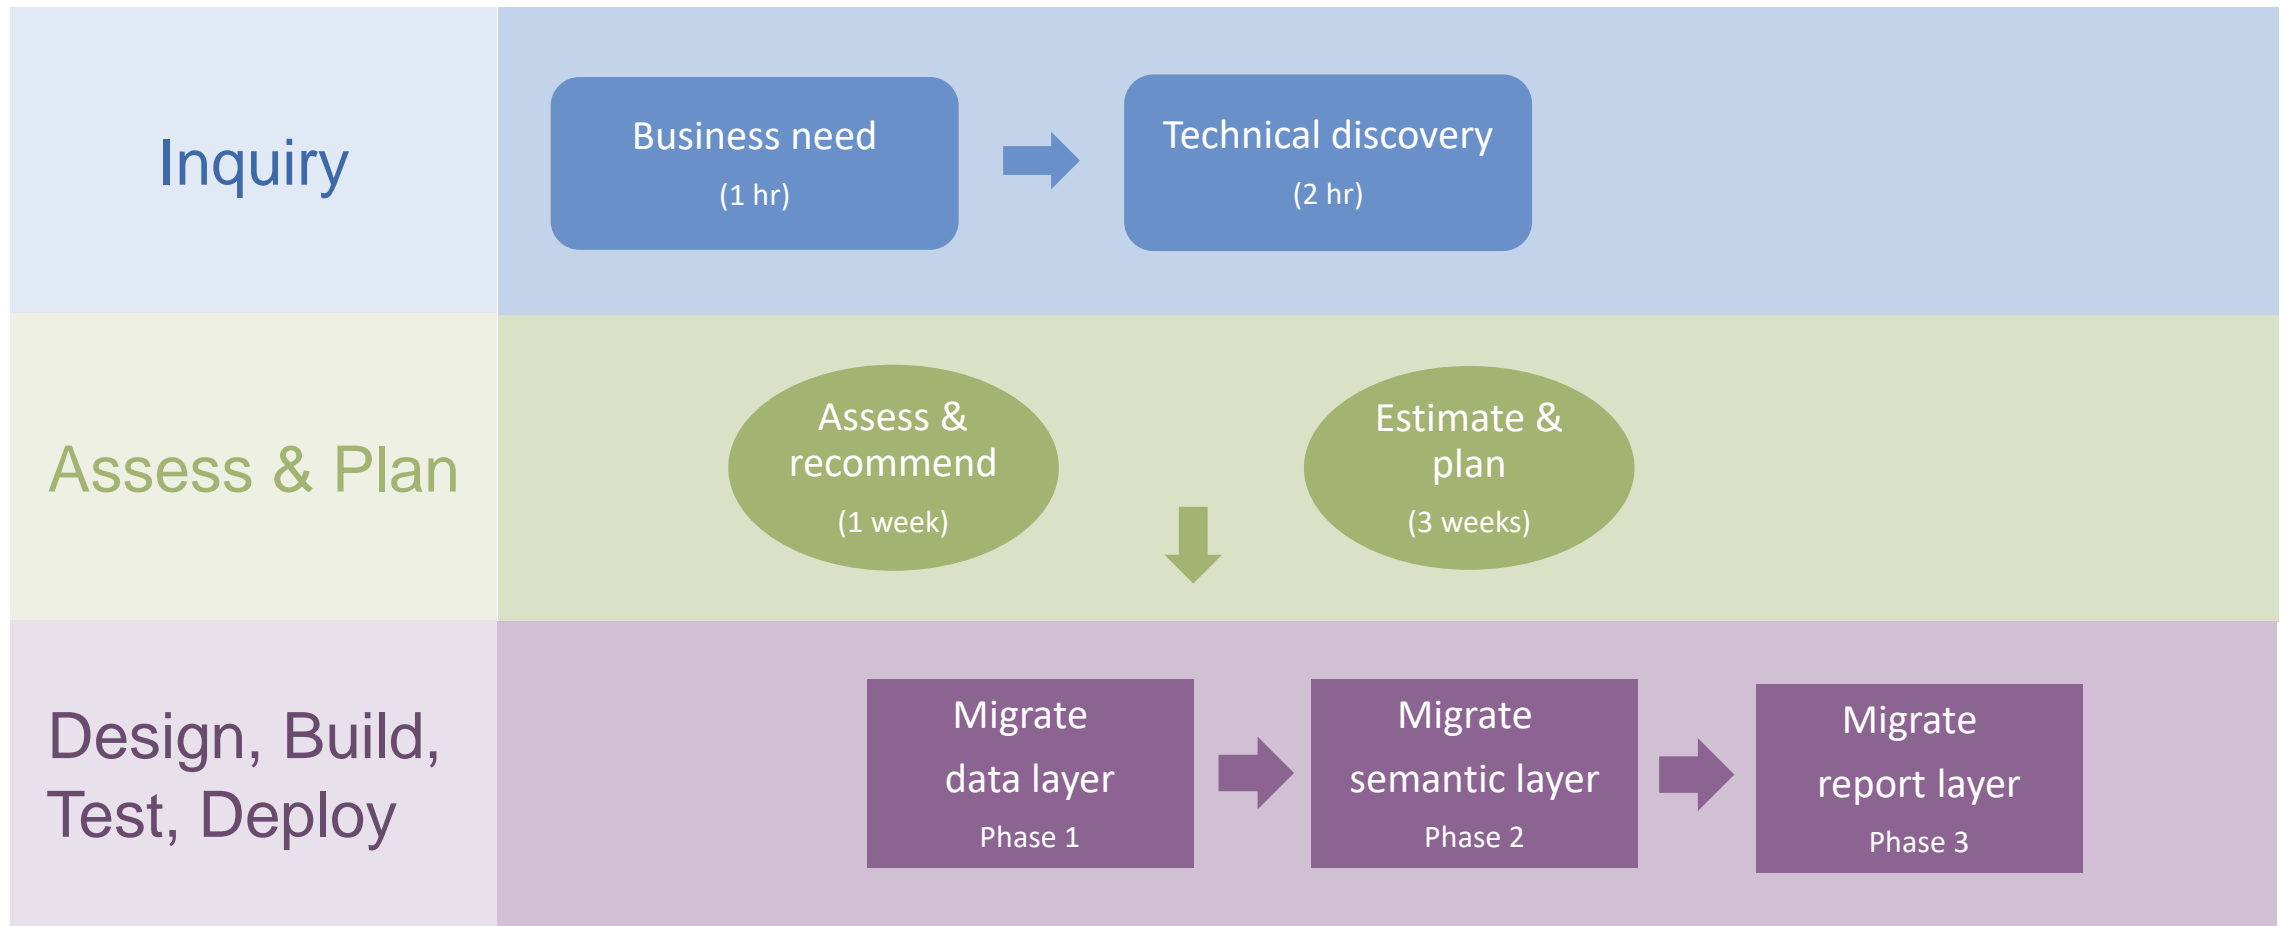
Inquiry

Business need
(1 hr)

Technical discovery
(2 hr)

Assess & Plan

Assess & recommend
(1 week)

Estimate & plan
(3 weeks)

Design, Build, Test, Deploy

Migrate data layer
Phase 1

Migrate semantic layer
Phase 2

Migrate report layer
Phase 3